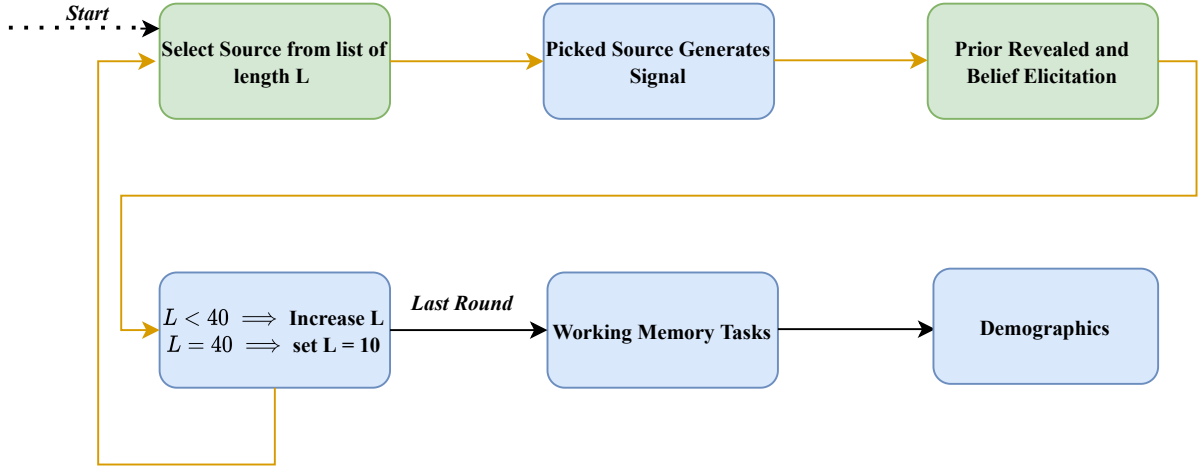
Start

Select Source from list of length L

Picked Source Generates Signal

Prior Revealed and Belief Elicitation

$L < 40 \implies$ Increase L
$L = 40 \implies$ set L = 10

Last Round

Working Memory Tasks

Demographics